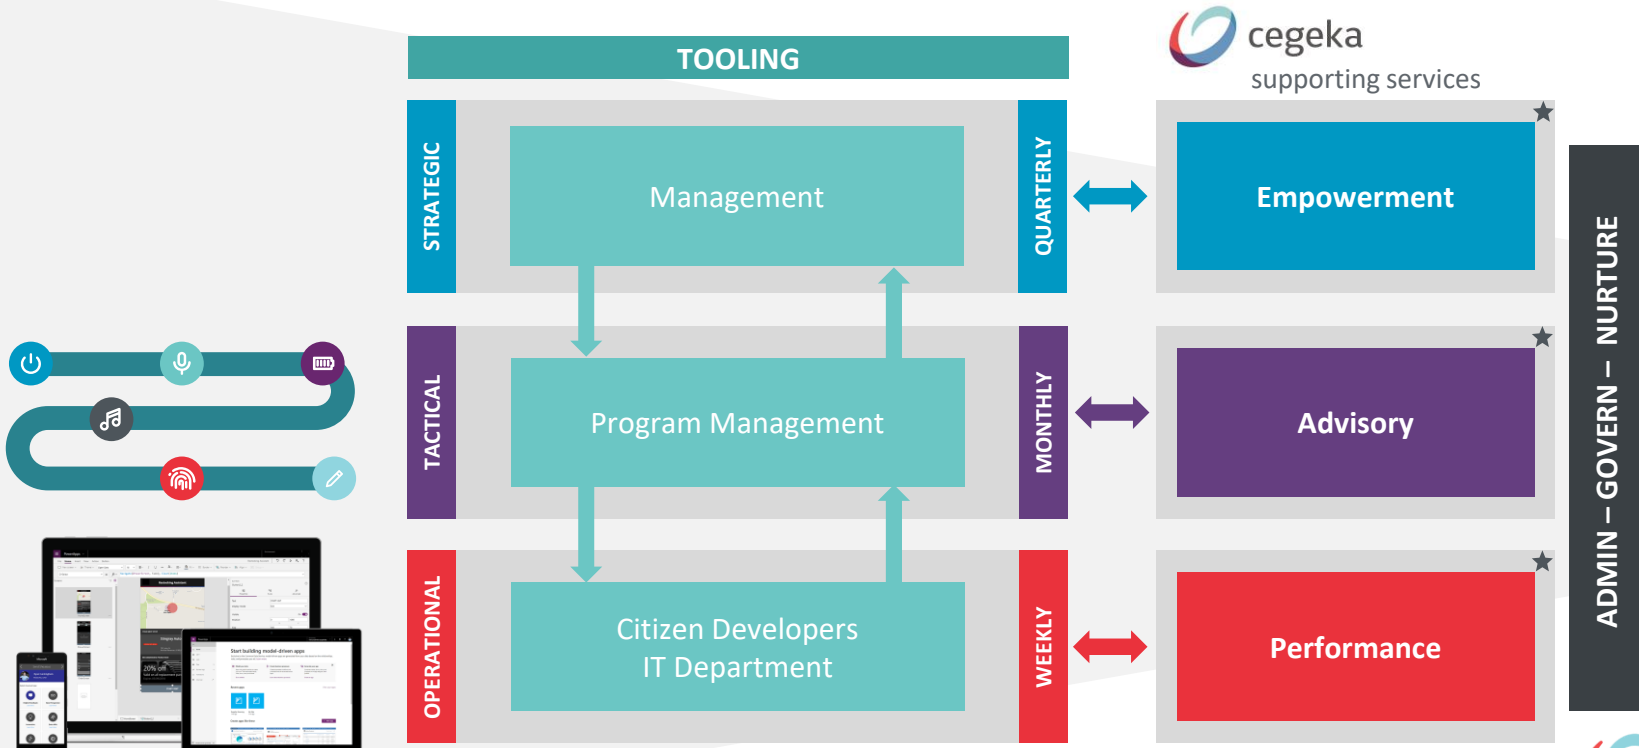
TOOLING

cegeka
supporting services

STRATEGIC

Management

QUARTERLY

Empowerment

TACTICAL

Program Management

MONTHLY

Advisory

OPERATIONAL

Citizen Developers
IT Department

WEEKLY

Performance

ADMIN – GOVERN – NURTURE

20% off

Start building model-driven apps